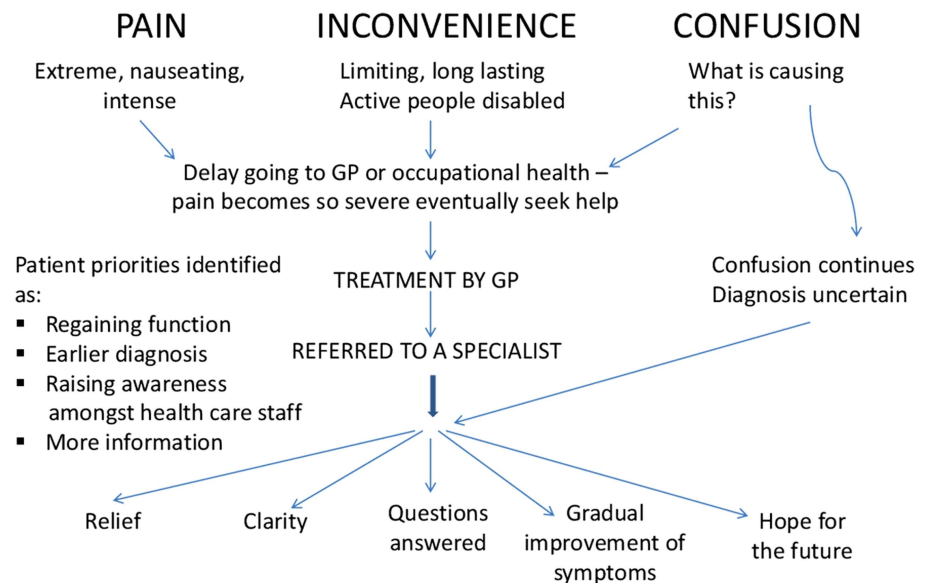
PAIN

Extreme, nauseating, intense

INCONVENIENCE

Limiting, long lasting
Active people disabled

CONFUSION

What is causing this?

Delay going to GP or occupational health – pain becomes so severe eventually seek help

Patient priorities identified as:
- Regaining function
- Earlier diagnosis
- Raising awareness amongst health care staff
- More information

TREATMENT BY GP

Confusion continues
Diagnosis uncertain

REFERRED TO A SPECIALIST

Relief

Clarity

Questions answered

Gradual improvement of symptoms

Hope for the future